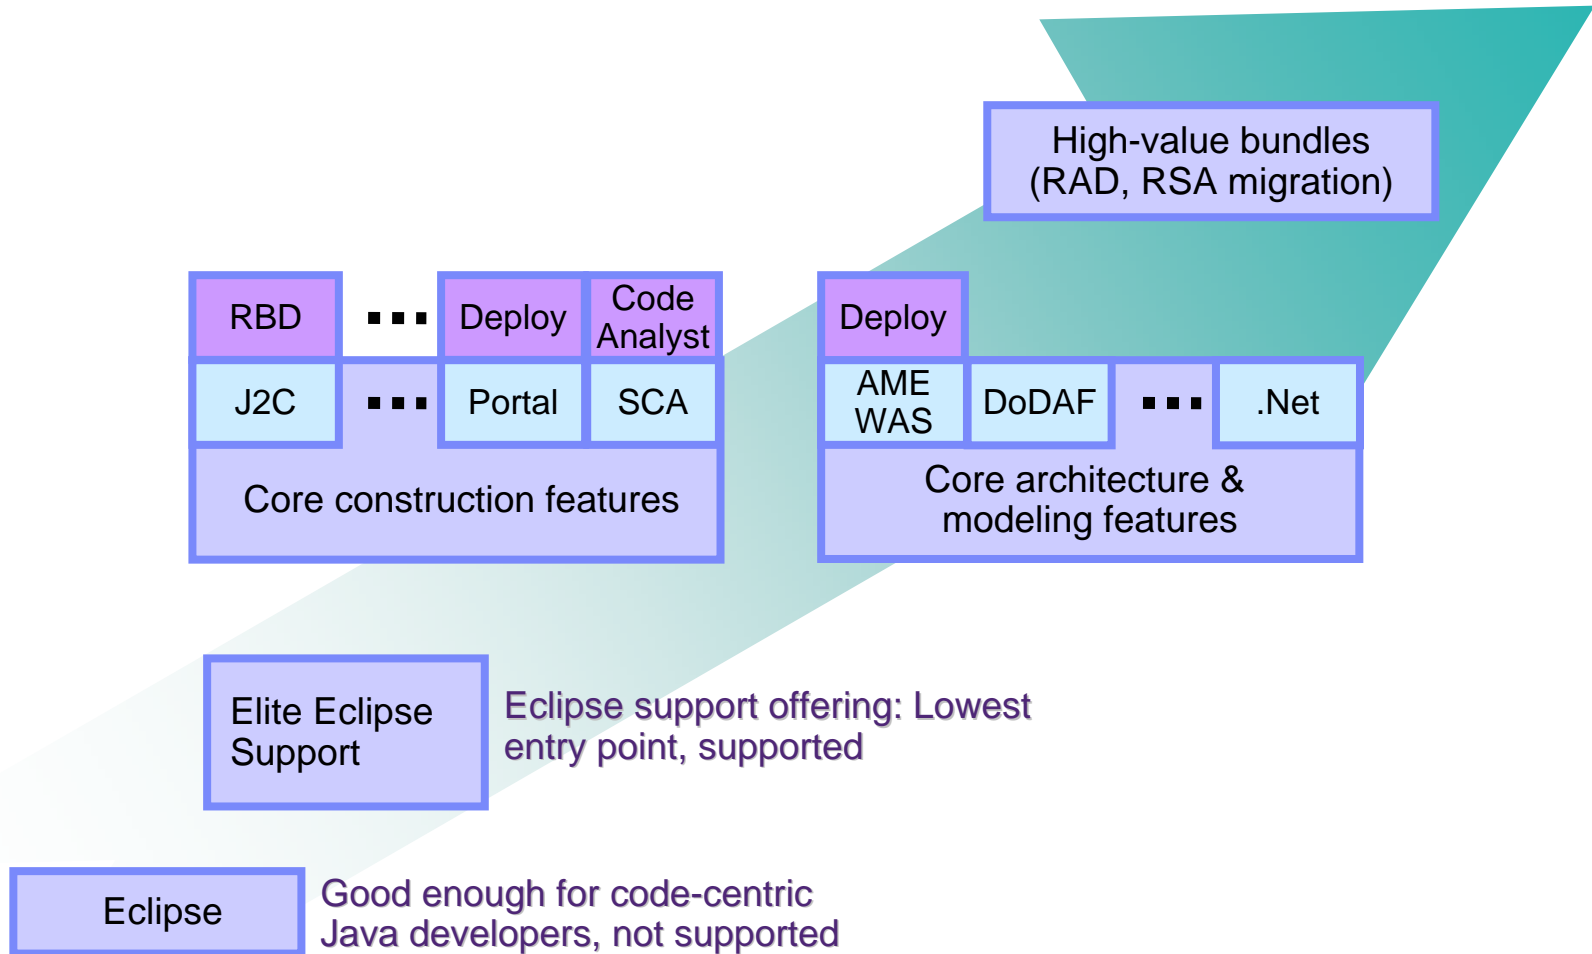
High-value bundles
(RAD, RSA migration)

RBD

Deploy

Code Analyst

J2C

Portal

SCA

Core construction features

Deploy

AME WAS

DoDAF

.Net

Core architecture & modeling features

Elite Eclipse Support

Eclipse support offering: Lowest entry point, supported

Eclipse

Good enough for code-centric Java developers, not supported